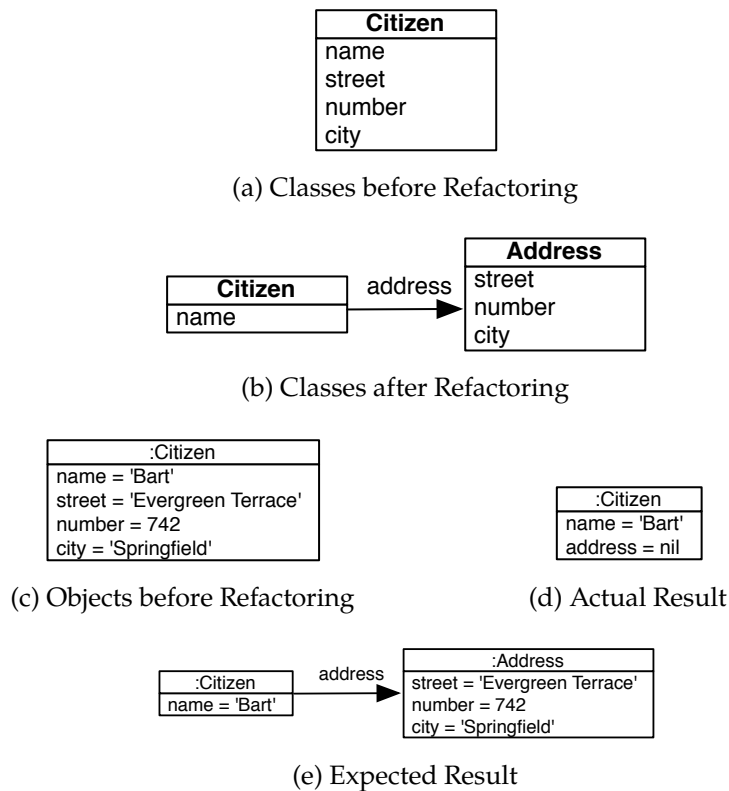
Citizen
name
street
number
city

(a) Classes before Refactoring

Citizen
name
address
Address
street
number
city

(b) Classes after Refactoring

:Citizen
name = 'Bart'
street = 'Evergreen Terrace'
number = 742
city = 'Springfield'

(c) Objects before Refactoring

:Citizen
name = 'Bart'
address = nil

(d) Actual Result

:Citizen
name = 'Bart'
address
:Address
street = 'Evergreen Terrace'
number = 742
city = 'Springfield'

(e) Expected Result